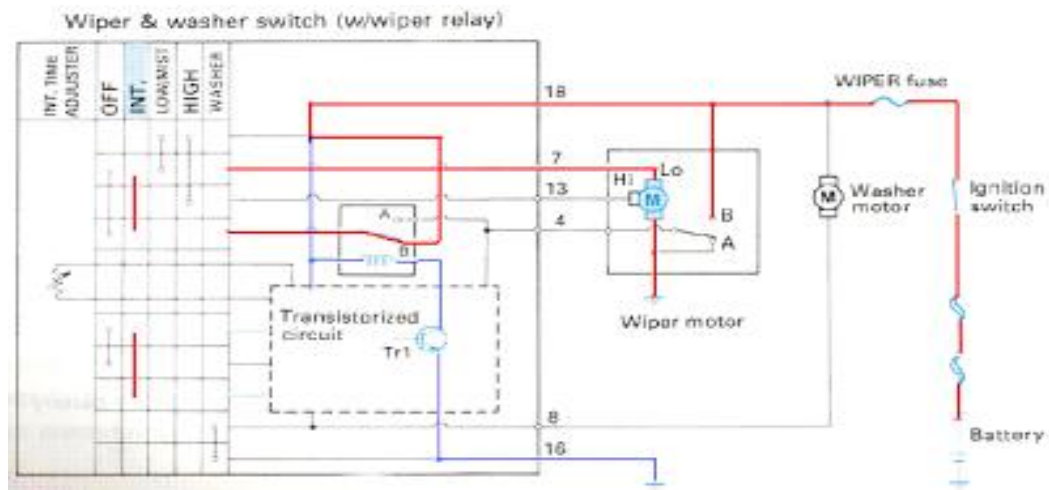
Wiper & washer switch (w/wiper relay)

INT. TIME ADJUSTER

OFF

INT.

LOW/MIST

HIGH

WASHER

18

WIPER fuse

7

Lo

Hi

13

M

Washer motor

Ignition switch

4

B

A

A

B

Transistorized circuit

Wiper motor

Tr1

8

Battery

16